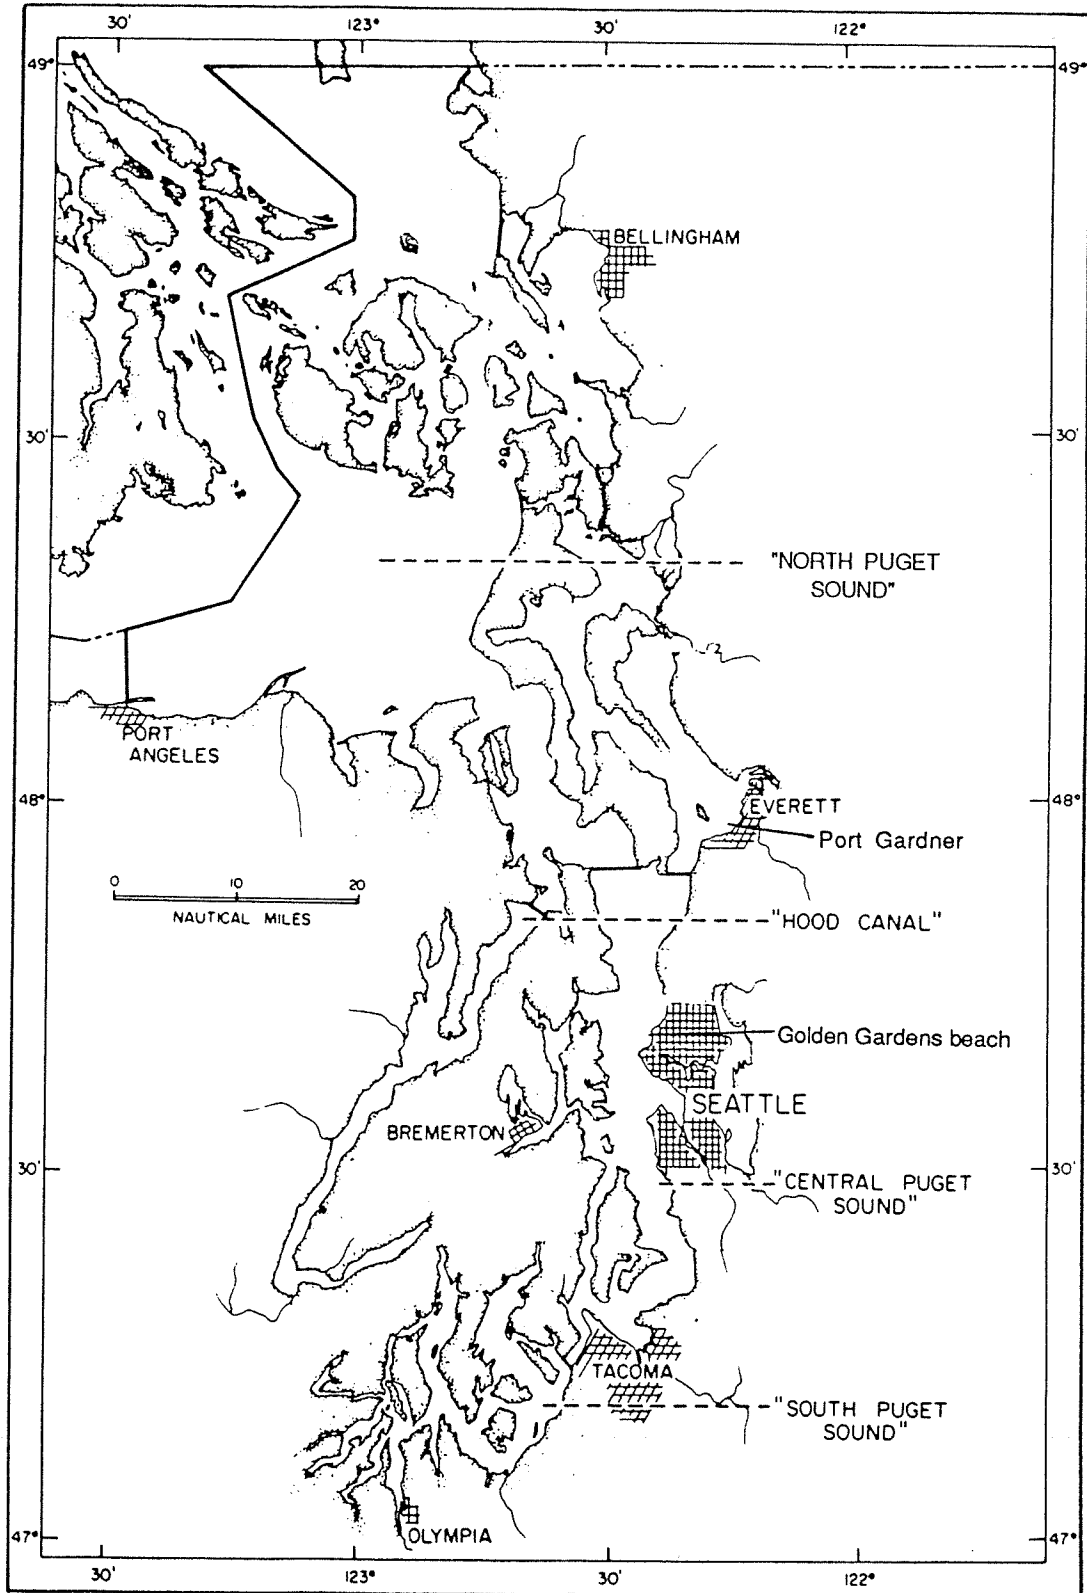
30'
123°
30'
122°
49°
49°
BELLINGHAM
30'
30'
"NORTH PUGET SOUND"
PORT ANGELES
48°
48°
EVERETT
Port Gardner
0 10 20
NAUTICAL MILES
"HOOD CANAL"
Golden Gardens beach
SEATTLE
BREMERTON
30'
30'
"CENTRAL PUGET SOUND"
TACOMA
"SOUTH PUGET SOUND"
47°
47°
OLYMPIA
30'
123°
30'
122°